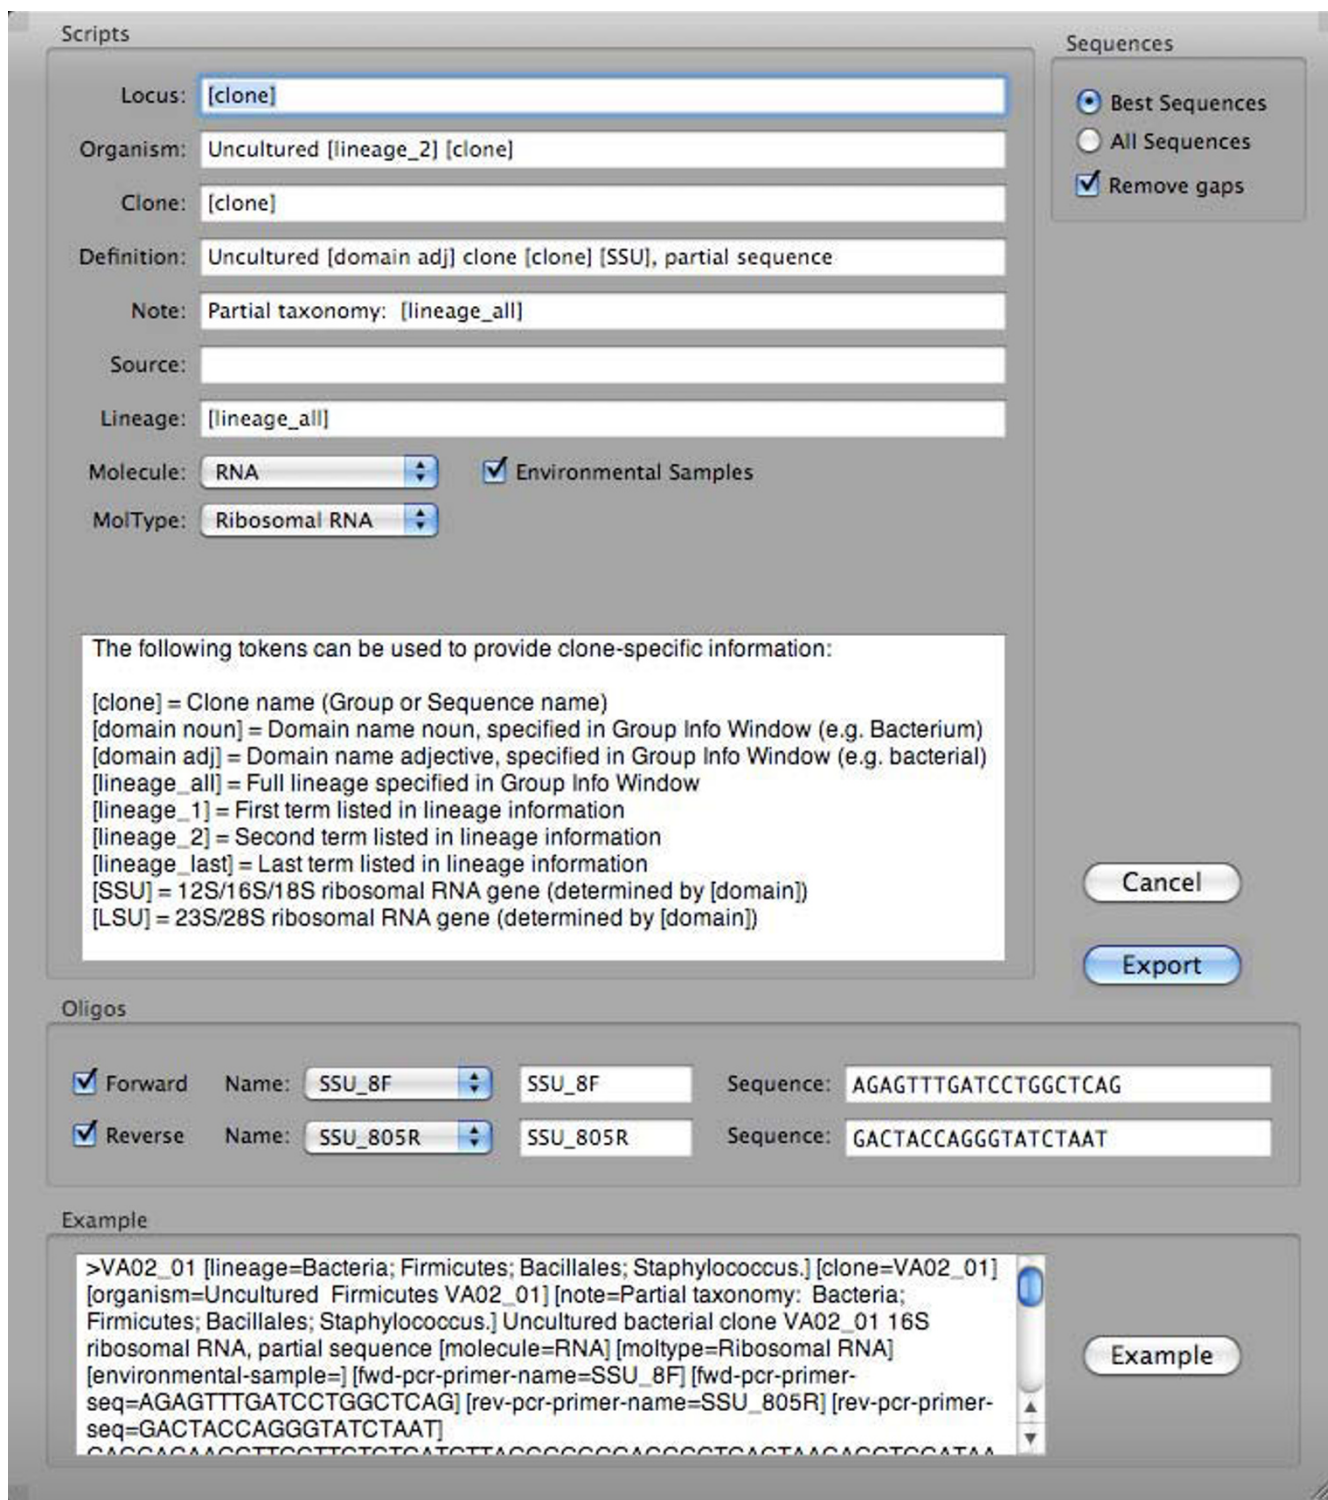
Scripts

Locus: [clone]

Organism: Uncultured [lineage_2] [clone]

Clone: [clone]

Definition: Uncultured [domain adj] clone [clone] [SSU], partial sequence

Note: Partial taxonomy: [lineage_all]

Source:

Lineage: [lineage_all]

Molecule: RNA

Environmental Samples

MolType: Ribosomal RNA

The following tokens can be used to provide clone-specific information:

[clone] = Clone name (Group or Sequence name)
[domain noun] = Domain name noun, specified in Group Info Window (e.g. Bacterium)
[domain adj] = Domain name adjective, specified in Group Info Window (e.g. bacterial)
[lineage_all] = Full lineage specified in Group Info Window
[lineage_1] = First term listed in lineage information
[lineage_2] = Second term listed in lineage information
[lineage_last] = Last term listed in lineage information
[SSU] = 12S/16S/18S ribosomal RNA gene (determined by [domain])
[LSU] = 23S/28S ribosomal RNA gene (determined by [domain])

Sequences

Best Sequences
All Sequences
Remove gaps

Cancel

Export

Oligos

Forward Name: SSU_8F SSU_8F Sequence: AGAGTTTGATCCTGGCTCAG

Reverse Name: SSU_805R SSU_805R Sequence: GACTACCAGGGTATCTAAT

Example

>VA02_01 [lineage=Bacteria; Firmicutes; Bacillales; Staphylococcus.] [clone=VA02_01] [organism=Uncultured Firmicutes VA02_01] [note=Partial taxonomy: Bacteria; Firmicutes; Bacillales; Staphylococcus.] Uncultured bacterial clone VA02_01 16S ribosomal RNA, partial sequence [molecule=RNA] [moltype=Ribosomal RNA] [environmental-sample=] [fwd-pcr-primer-name=SSU_8F] [fwd-pcr-primer-seq=AGAGTTTGATCCTGGCTCAG] [rev-pcr-primer-name=SSU_805R] [rev-pcr-primer-seq=GACTACCAGGGTATCTAAT]
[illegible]

Example